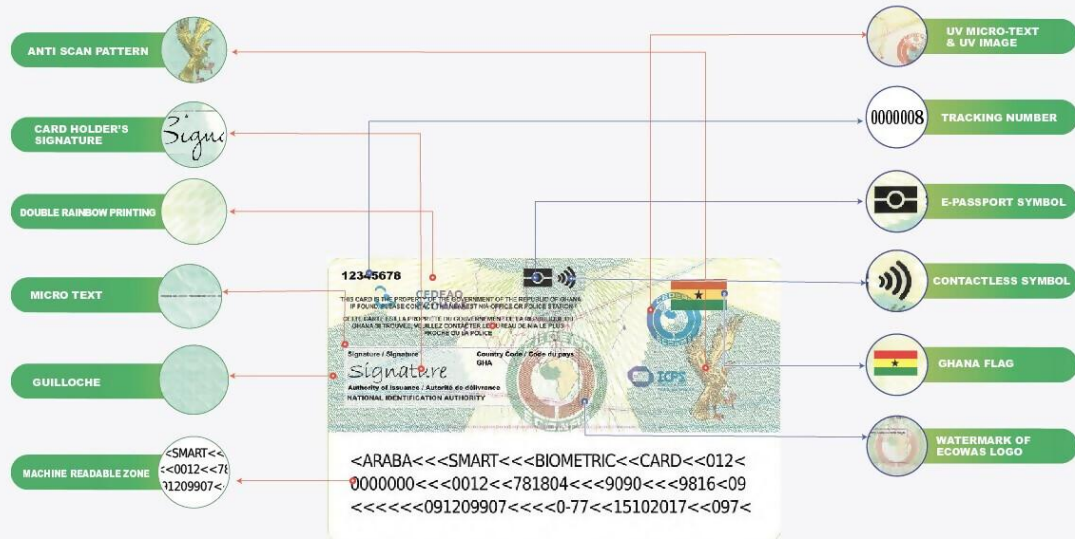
ANTI SCAN PATTERN

CARD HOLDER'S SIGNATURE

Signa

DOUBLE RAINBOW PRINTING

MICRO TEXT

GUILLOCHE

MACHINE READABLE ZONE

<SMART<<
<<0012<<78
91209907<

UV MICRO-TEXT & UV IMAGE

0000008

TRACKING NUMBER

E-PASSPORT SYMBOL

CONTACTLESS SYMBOL

GHANA FLAG

WATERMARK OF ECOWAS LOGO

12345678

CEDEAO

THIS CARD IS THE PROPERTY OF THE GOVERNMENT OF THE REPUBLIC OF GHANA IF FOUND PLEASE CONTACT THE NEAREST NIA OFFICE OR POLICE STATION

CETTE CARTE EST LA PROPRIETE DU GOUVERNEMENT DE LA REPUBLIQUE DU GHANA SI TROUVEE VEUILLEZ CONTACTER LE BUREAU DE NIA LE PLUS PROCHE OU LA POLICE

Signature / Signature

Signature

Authority of issuance / Autorité de délivrance

NATIONAL IDENTIFICATION AUTHORITY

Country Code / Code du pays

GHA

ICPS

<ARABA<<<SMART<<<BIOMETRIC<<CARD<<012<
0000000<<<0012<<781804<<<9090<<<9816<09
<<<<<<091209907<<<<0-77<<15102017<<097<